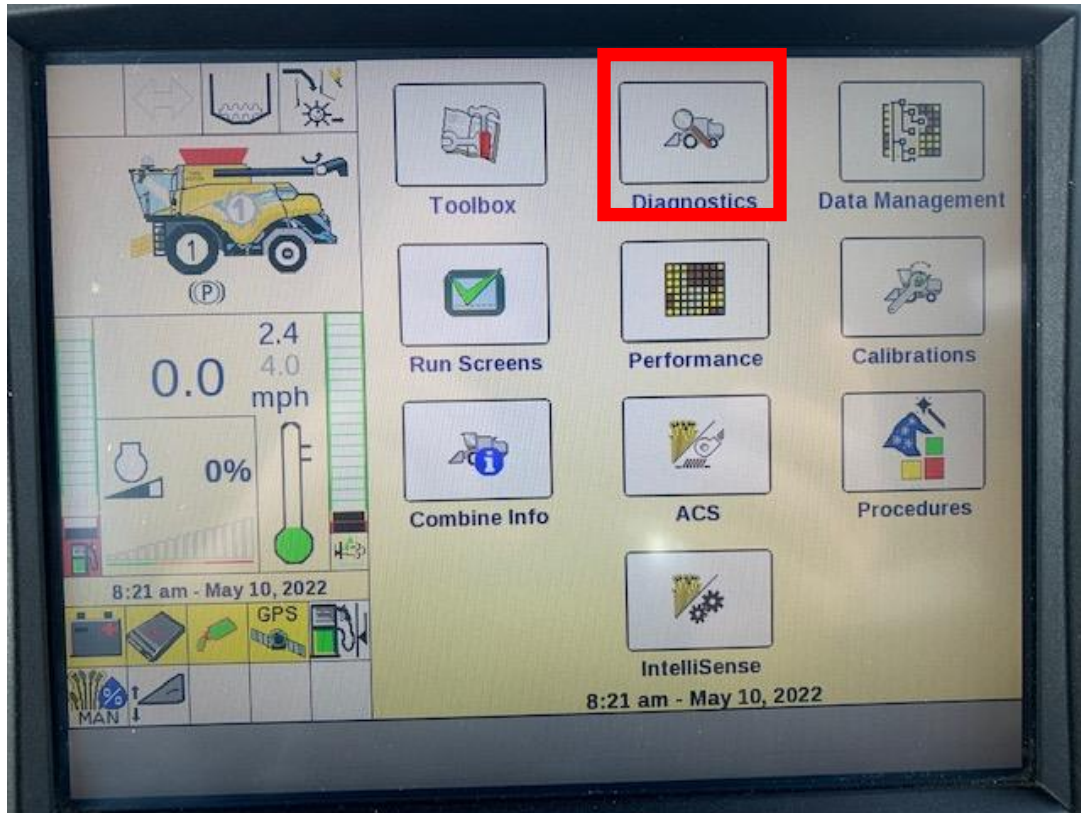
1

1

P

0.0

2.4

4.0

mph

0%

8:21 am - May 10, 2022

GPS

%

MAN

Toolbox

Diagnostics

Data Management

Run Screens

Performance

Calibrations

Combine Info

ACS

Procedures

IntelliSense

8:21 am - May 10, 2022